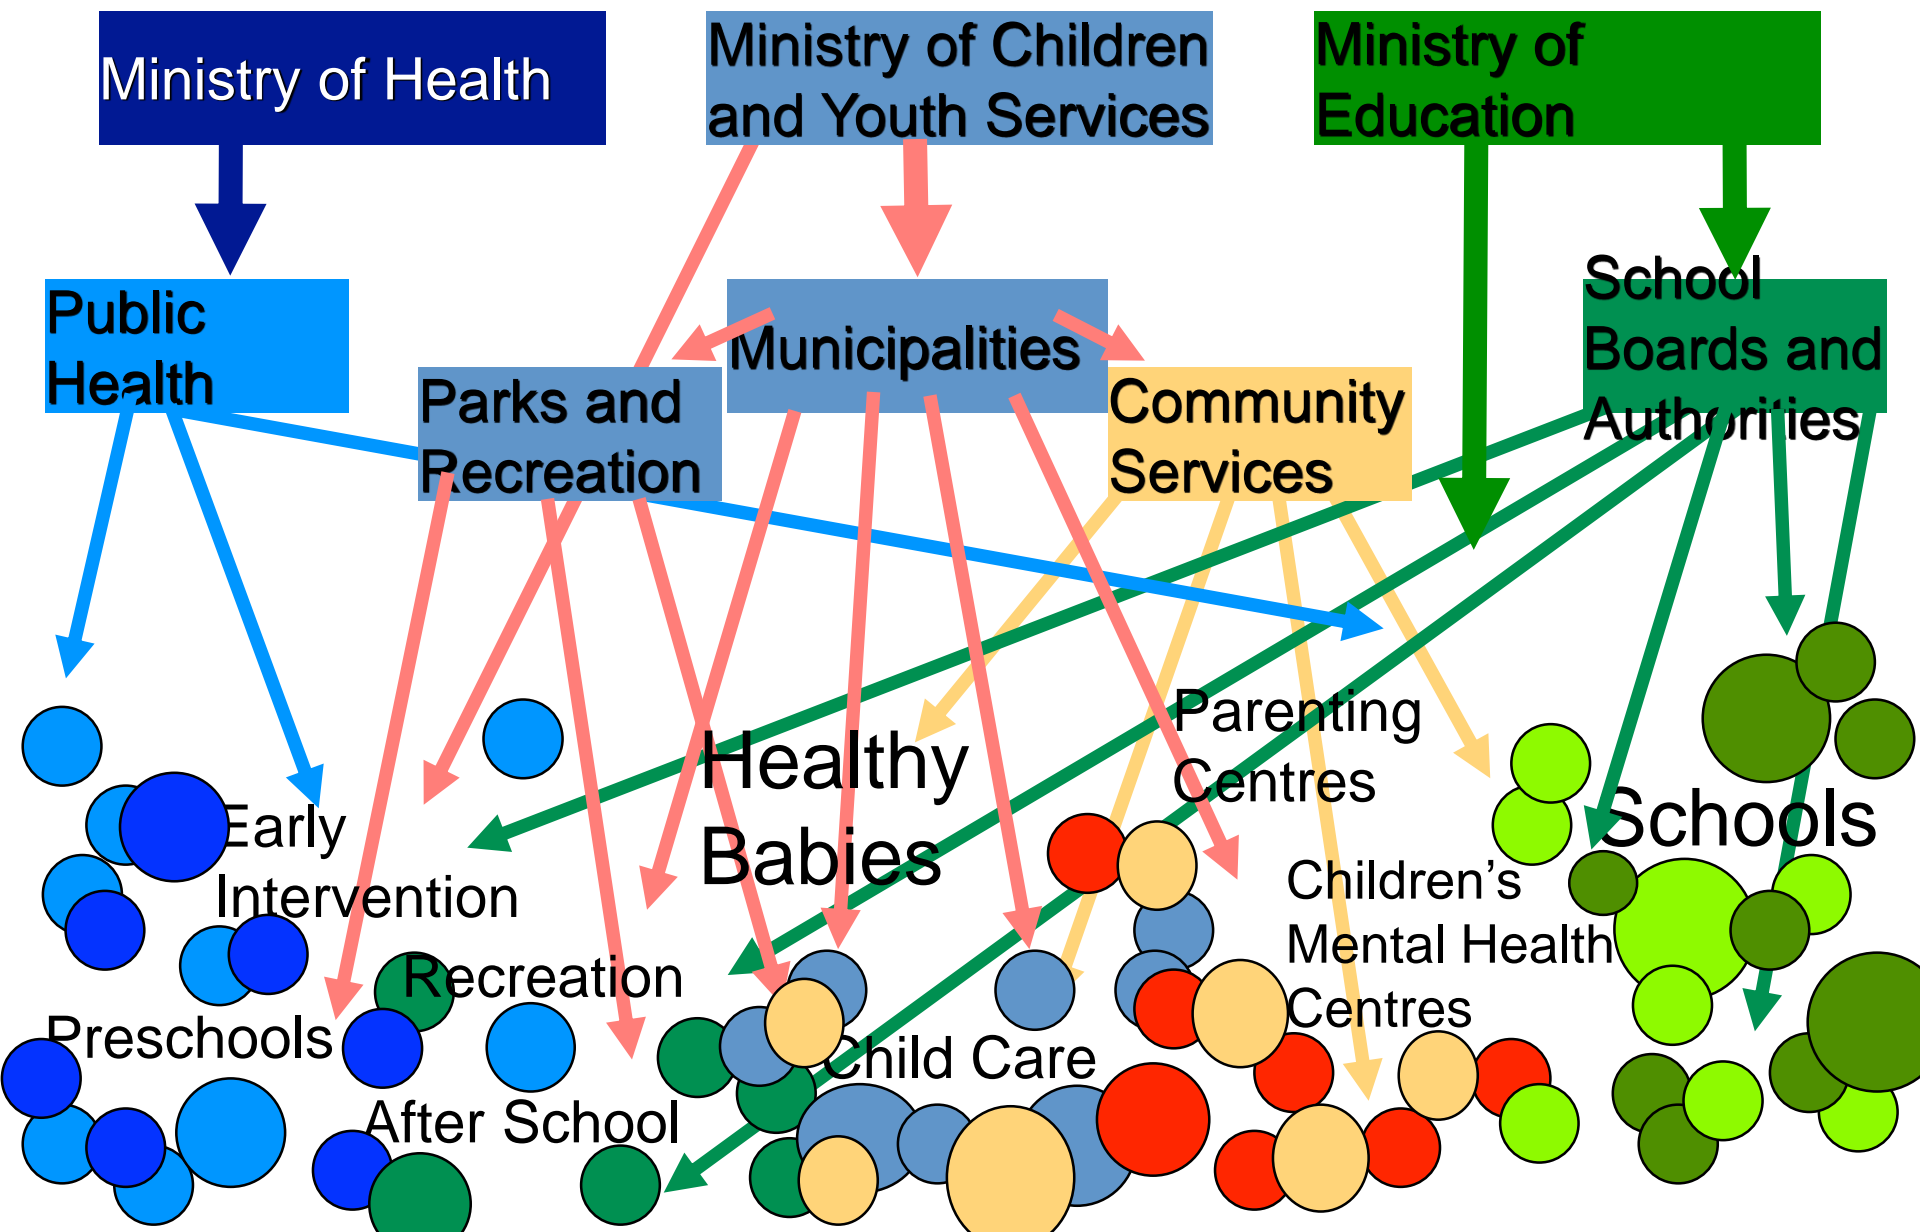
Ministry of Health

Ministry of Children and Youth Services

Ministry of Education

Public Health

Municipalities

School Boards and Authorities

Parks and Recreation

Community Services

Healthy Babies

Parenting Centres

Schools

Early Intervention

Children's Mental Health Centres

Recreation

Preschools

Child Care

After School